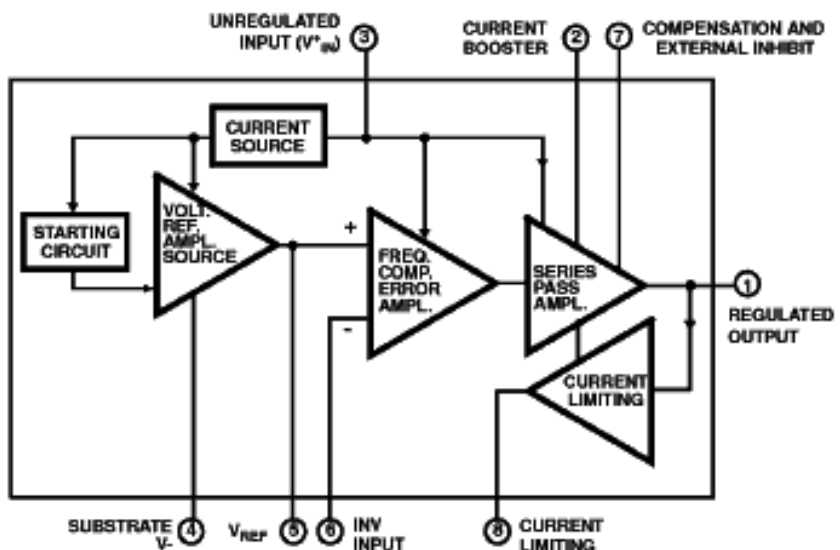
UNREGULATED INPUT ($V^+_{IN}$) 3

CURRENT BOOSTER 2

7 COMPENSATION AND EXTERNAL INHIBIT

CURRENT SOURCE

STARTING CIRCUIT

VOLT. REF. AMPL. SOURCE

+

-

FREQ. COMP. ERROR AMPL.

SERIES PASS AMPL.

1 REGULATED OUTPUT

CURRENT LIMITING

SUBSTRATE V- 4

$V_{REF}$ 5

6 INV INPUT

8 CURRENT LIMITING